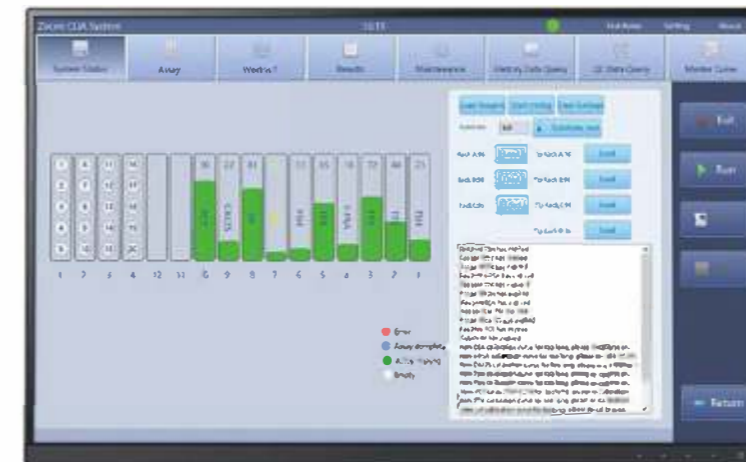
Zecen CLIA System

System Status

Assay

Worklist

Results

Maintenance

History Data Query

QC Data Query

Master Curve

Exit

Run

Return

Error

Assay complete

Assay ongoing

Empty

1 2 3 4 12 11 10 9 8 7 6 5 4 3 2 1

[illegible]